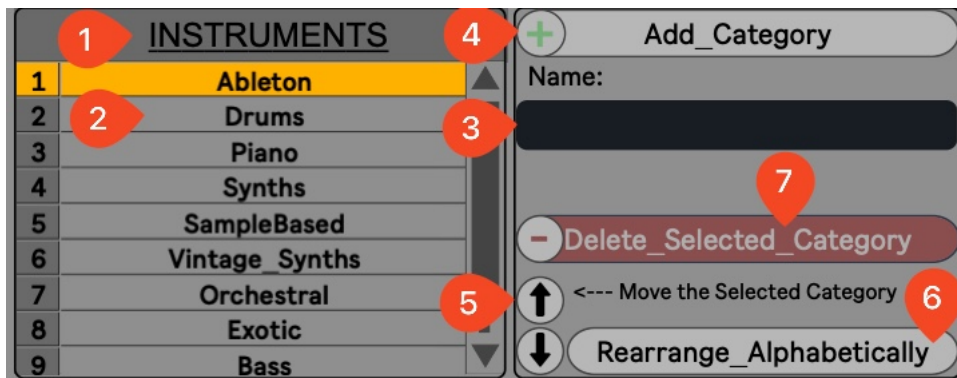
1 INSTRUMENTS

| 1 | Ableton |
|---|---|
| 2 | Drums |
| 3 | Piano |
| 4 | Synths |
| 5 | SampleBased |
| 6 | Vintage_Synths |
| 7 | Orchestral |
| 8 | Exotic |
| 9 | Bass |

2

4 + Add_Category

Name:

3

7

− Delete_Selected_Category

5 <--- Move the Selected Category 6

Rearrange_Alphabetically